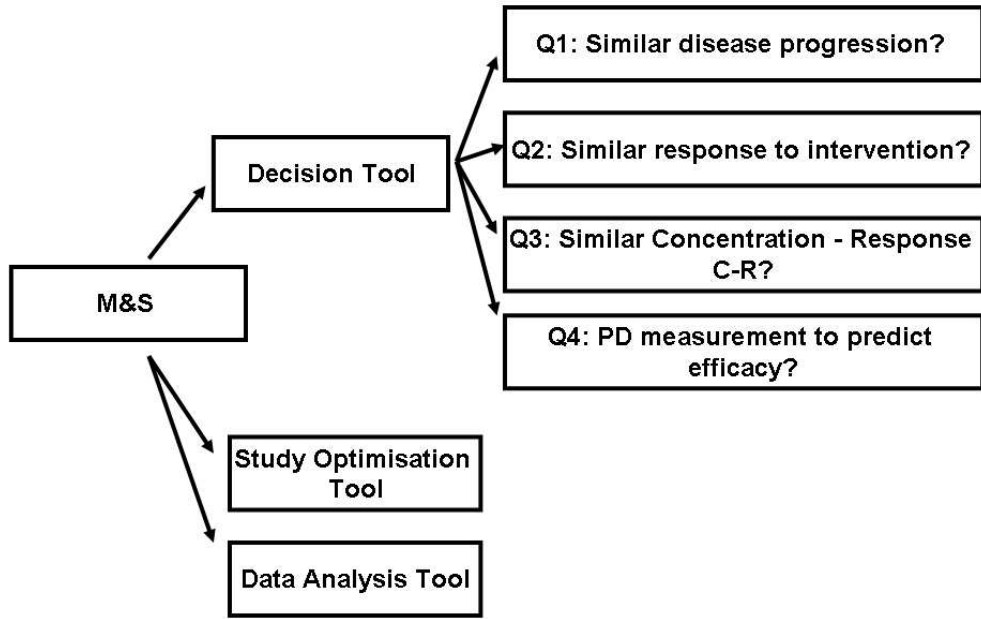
M&S

Decision Tool

Q1: Similar disease progression?

Q2: Similar response to intervention?

Q3: Similar Concentration - Response C-R?

Q4: PD measurement to predict efficacy?

Study Optimisation Tool

Data Analysis Tool